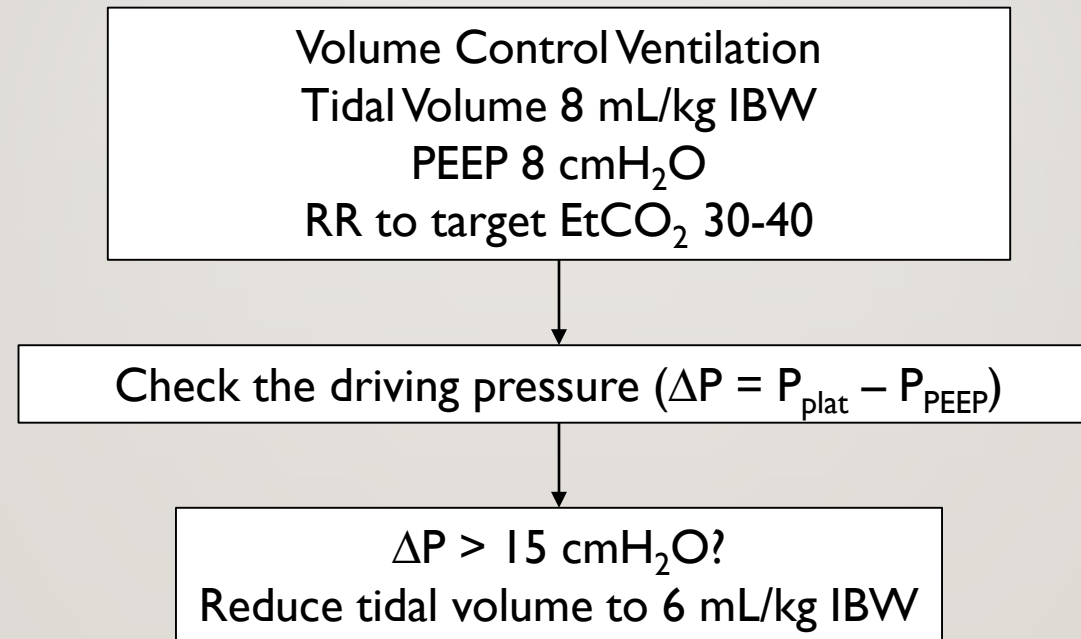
Volume Control Ventilation
Tidal Volume 8 mL/kg IBW
PEEP 8 cm$H_2O$
RR to target Et$CO_2$ 30-40

Check the driving pressure ($\Delta P = P_{plat} – P_{PEEP}$)

$\Delta P$ > 15 cm$H_2O$?
Reduce tidal volume to 6 mL/kg IBW